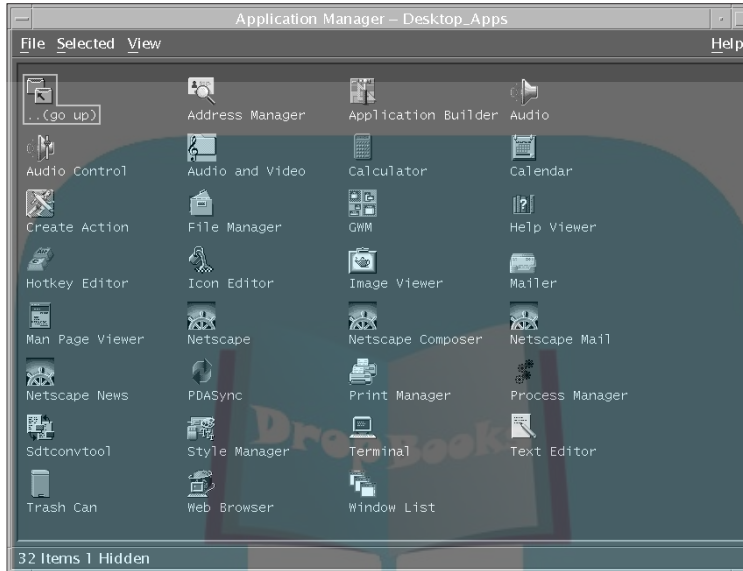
Application Manager – Desktop_Apps

File Selected View Help

..(go up)
Address Manager
Application Builder
Audio
Audio Control
Audio and Video
Calculator
Calendar
Create Action
File Manager
GWM
Help Viewer
Hotkey Editor
Icon Editor
Image Viewer
Mailer
Man Page Viewer
Netscape
Netscape Composer
Netscape Mail
Netscape News
PDASync
Print Manager
Process Manager
Sdtconvtool
Style Manager
Terminal
Text Editor
Trash Can
Web Browser
Window List

32 Items 1 Hidden